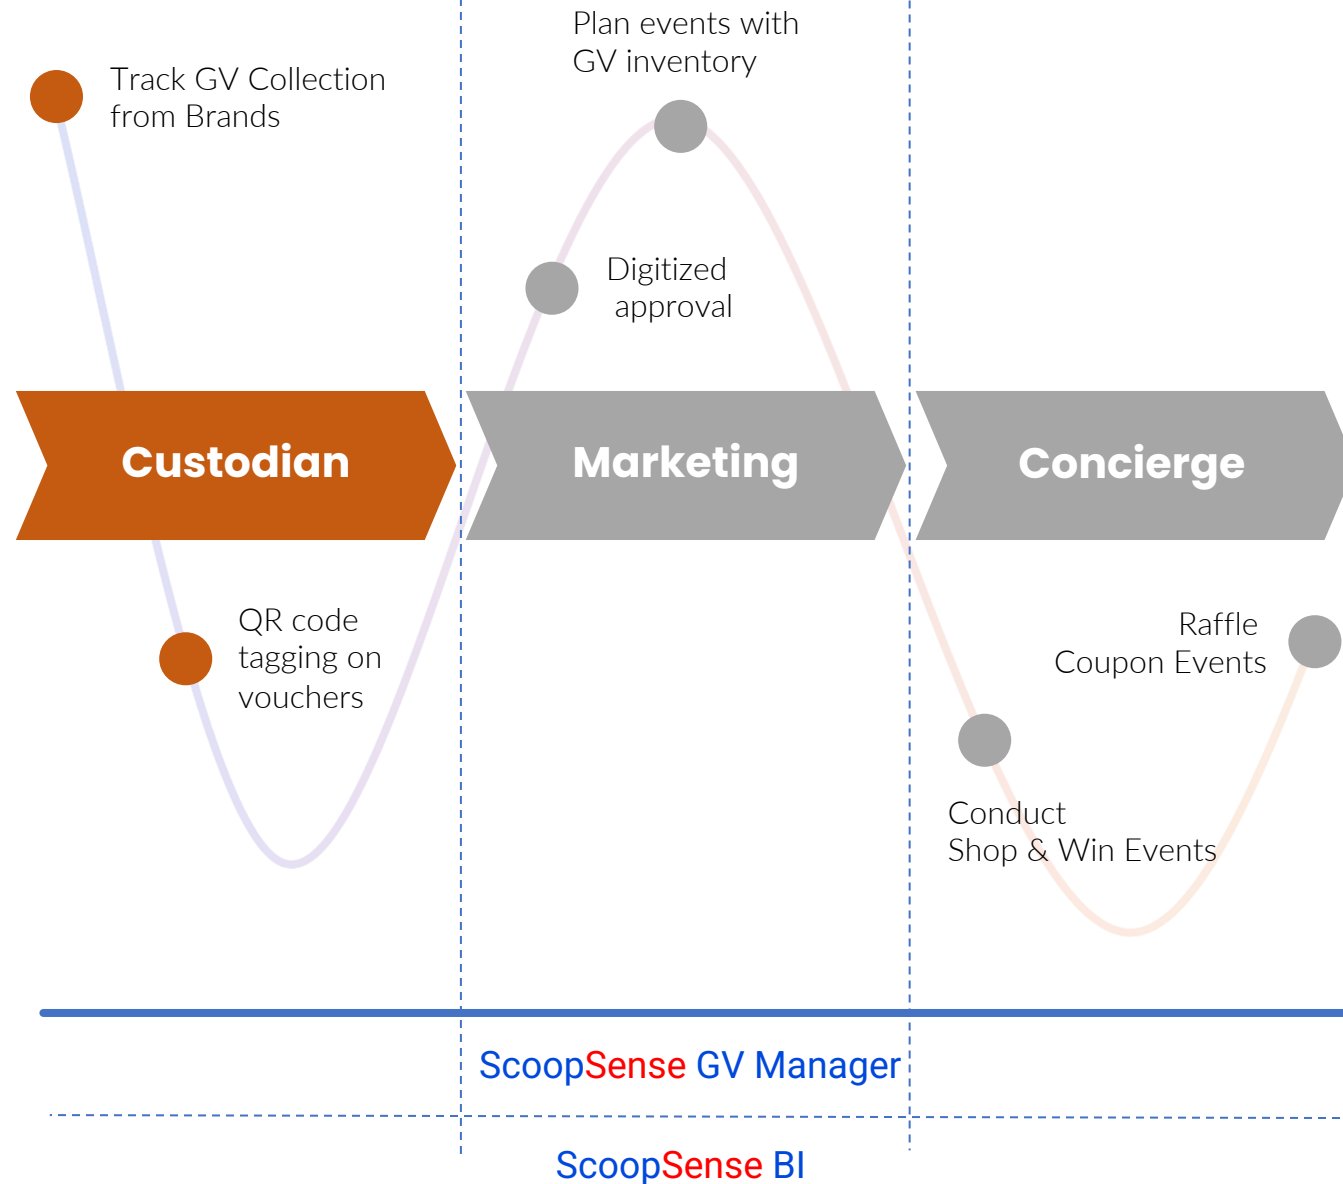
Track GV Collection from Brands

Plan events with GV inventory

Digitized approval

Custodian

Marketing

Concierge

QR code tagging on vouchers

Raffle Coupon Events

Conduct Shop & Win Events

ScoopSense GV Manager

ScoopSense BI